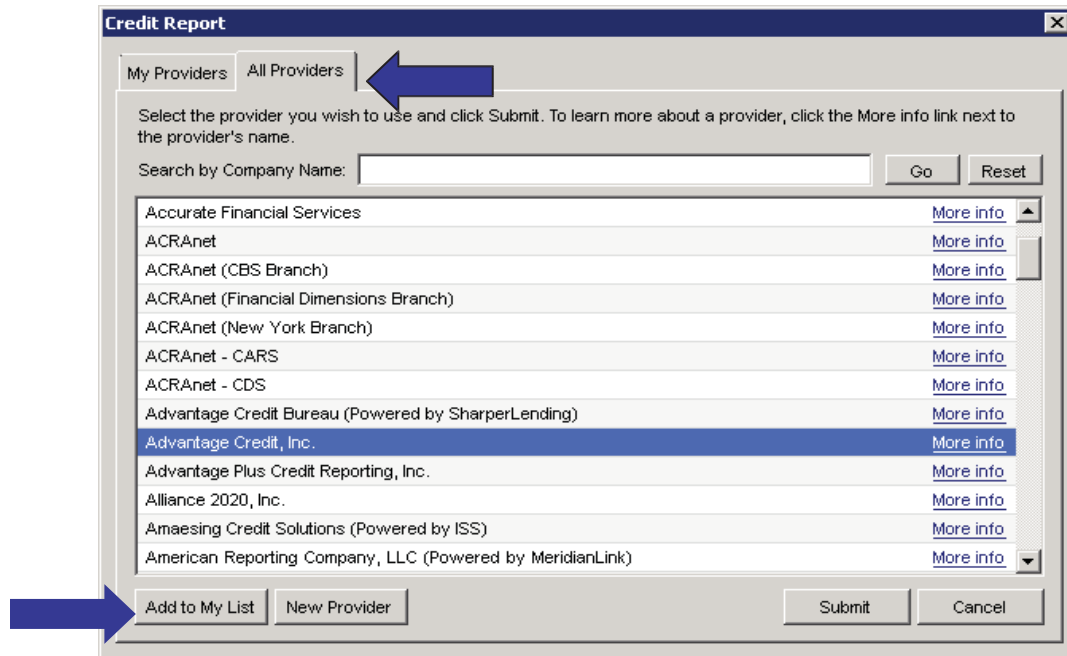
Credit Report

My Providers | All Providers

Select the provider you wish to use and click Submit. To learn more about a provider, click the More info link next to the provider's name.

Search by Company Name: Go Reset

| | |
|---|---|
| Accurate Financial Services | More info |
| ACRAnet | More info |
| ACRAnet (CBS Branch) | More info |
| ACRAnet (Financial Dimensions Branch) | More info |
| ACRAnet (New York Branch) | More info |
| ACRAnet - CARS | More info |
| ACRAnet - CDS | More info |
| Advantage Credit Bureau (Powered by SharperLending) | More info |
| Advantage Credit, Inc. | More info |
| Advantage Plus Credit Reporting, Inc. | More info |
| Alliance 2020, Inc. | More info |
| Amaesing Credit Solutions (Powered by ISS) | More info |
| American Reporting Company, LLC (Powered by MeridianLink) | More info |

Add to My List | New Provider | Submit | Cancel